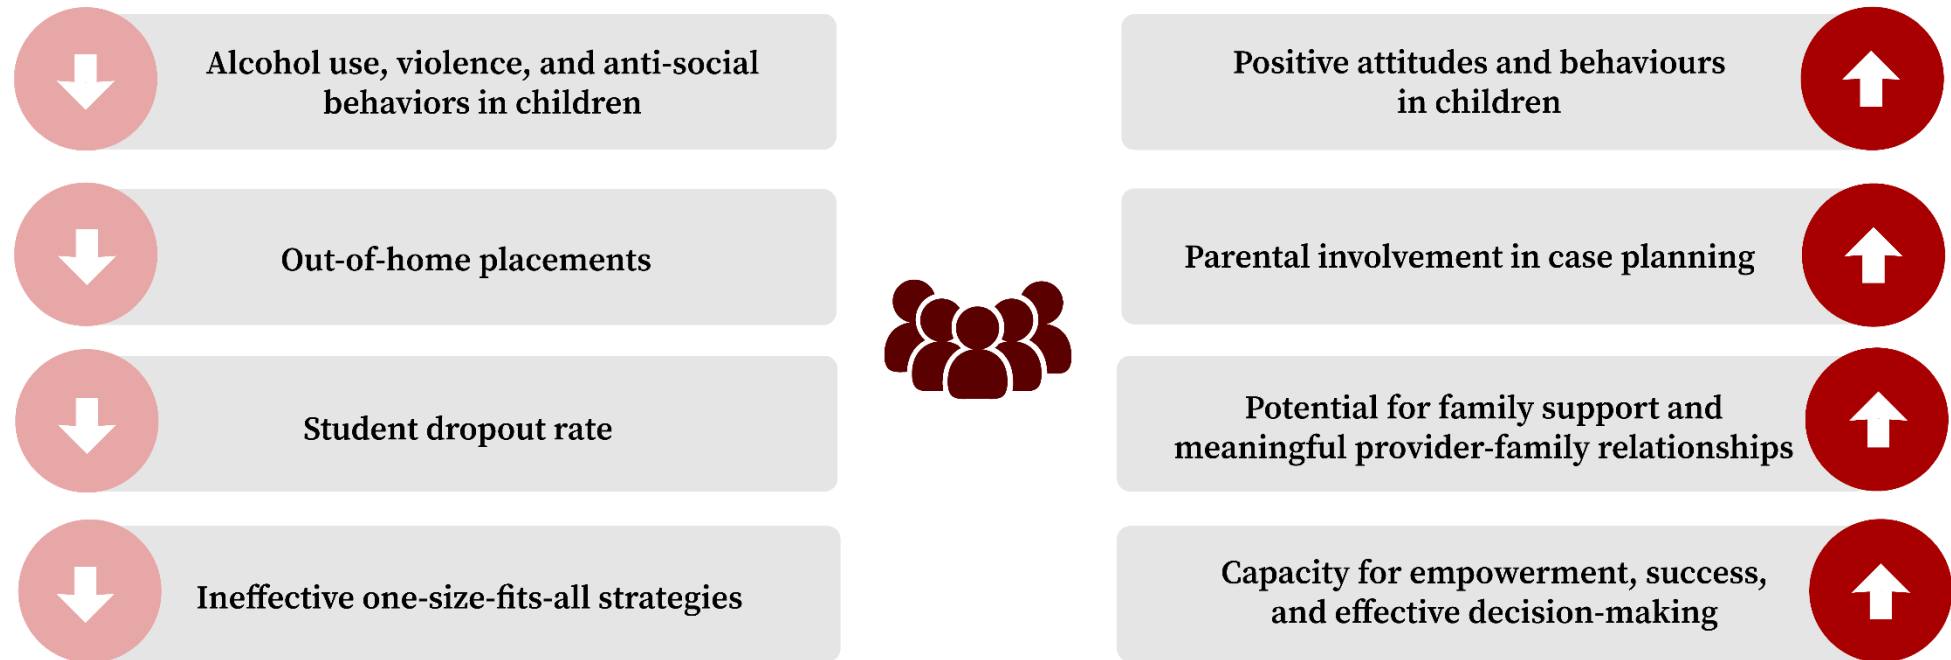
Alcohol use, violence, and anti-social behaviors in children

Out-of-home placements

Student dropout rate

Ineffective one-size-fits-all strategies

Positive attitudes and behaviours in children

Parental involvement in case planning

Potential for family support and meaningful provider-family relationships

Capacity for empowerment, success, and effective decision-making